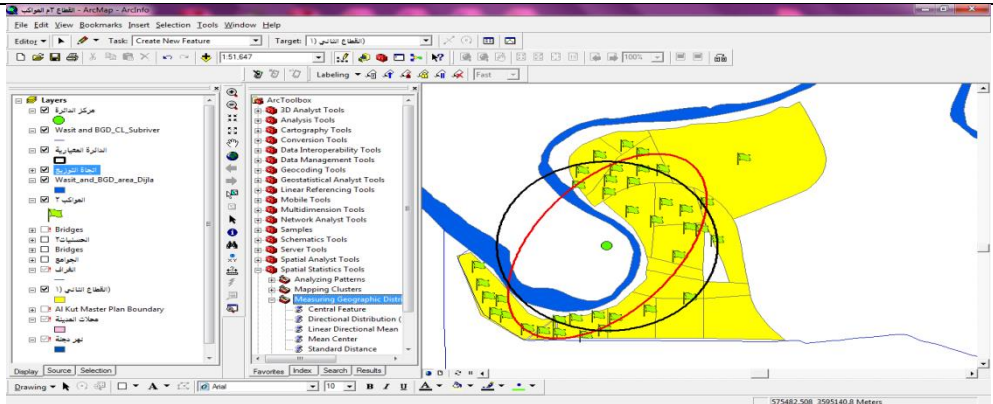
القطاع ٣م العوائف - ArcMap - ArcInfo

File Edit View Bookmarks Insert Selection Tools Window Help

Editor ▼ Task: Create New Feature Target: (القطاع الثاني (1

1:51,647

Labeling ▼ Fast

Layers
مركز الدائرة
Wasit and BGD_CL_Subriver
الدائرة المعيارية
اتجاه التوزيع
Wasit_and_BGD_area_Dijla
العوائف ٣
Bridges
الجسورات٣
Bridges
الجوامع
الفراغ
(القطاع الثاني (1
Al Kut Master Plan Boundary
محلات العمينة
نهر دجلة

Display Source Selection

ArcToolbox
3D Analyst Tools
Analysis Tools
Cartography Tools
Conversion Tools
Data Interoperability Tools
Data Management Tools
Geocoding Tools
Geostatistical Analyst Tools
Linear Referencing Tools
Mobile Tools
Multidimension Tools
Network Analyst Tools
Samples
Schematics Tools
Server Tools
Spatial Analyst Tools
Spatial Statistics Tools
Analyzing Patterns
Mapping Clusters
Measuring Geographic Distri
Central Feature
Directional Distribution (
Linear Directional Mean
Mean Center
Standard Distance

Favorites Index Search Results

Drawing ▼ Arial 10 B I U A

575482.508 2595140.8 Meters